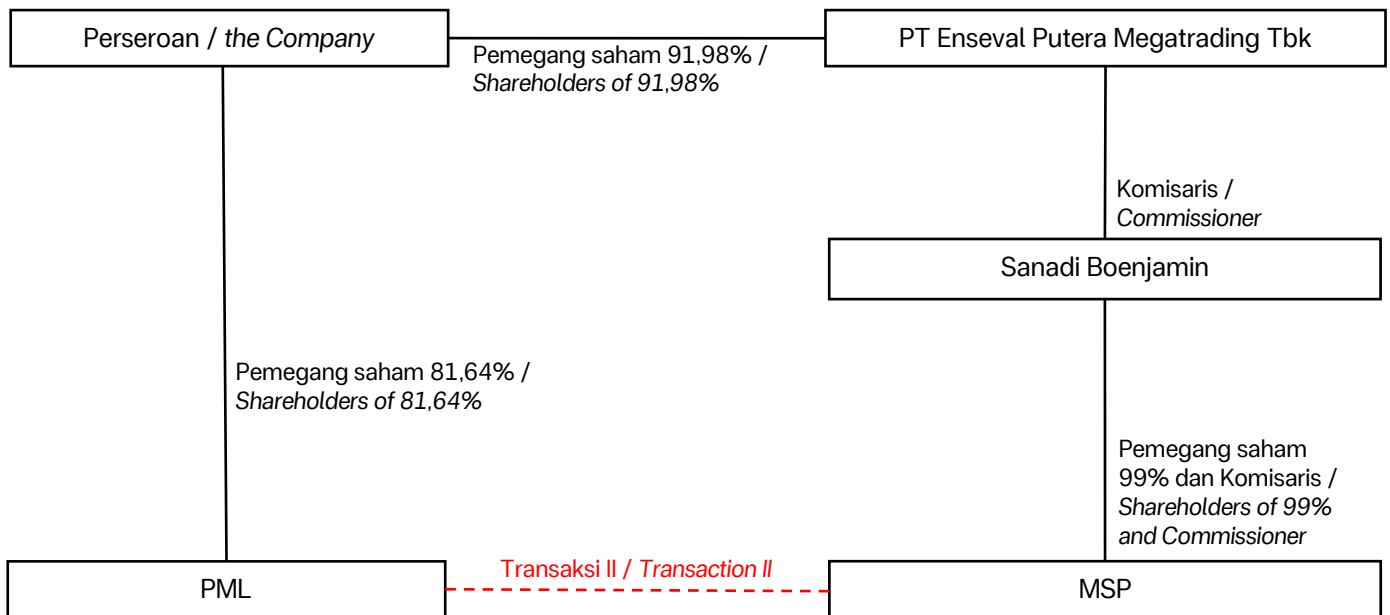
Perseroan / *the Company*

Pemegang saham 91,98% / *Shareholders of 91,98%*

PT Enseval Putera Megatrading Tbk

Komisaris / *Commissioner*

Sanadi Boenjamin

Pemegang saham 81,64% / *Shareholders of 81,64%*

Pemegang saham 99% dan Komisaris / *Shareholders of 99% and Commissioner*

PML

Transaksi II / *Transaction II*

MSP